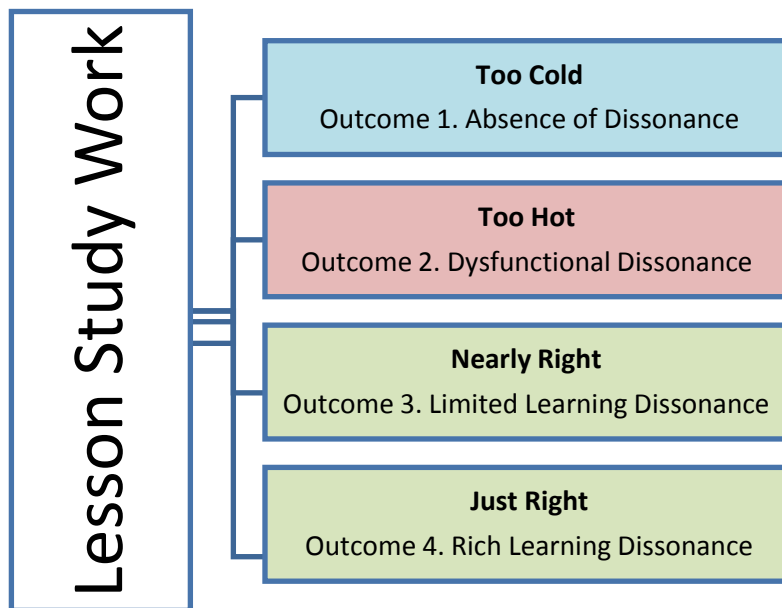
Lesson Study Work

**Too Cold**
Outcome 1. Absence of Dissonance

**Too Hot**
Outcome 2. Dysfunctional Dissonance

**Nearly Right**
Outcome 3. Limited Learning Dissonance

**Just Right**
Outcome 4. Rich Learning Dissonance